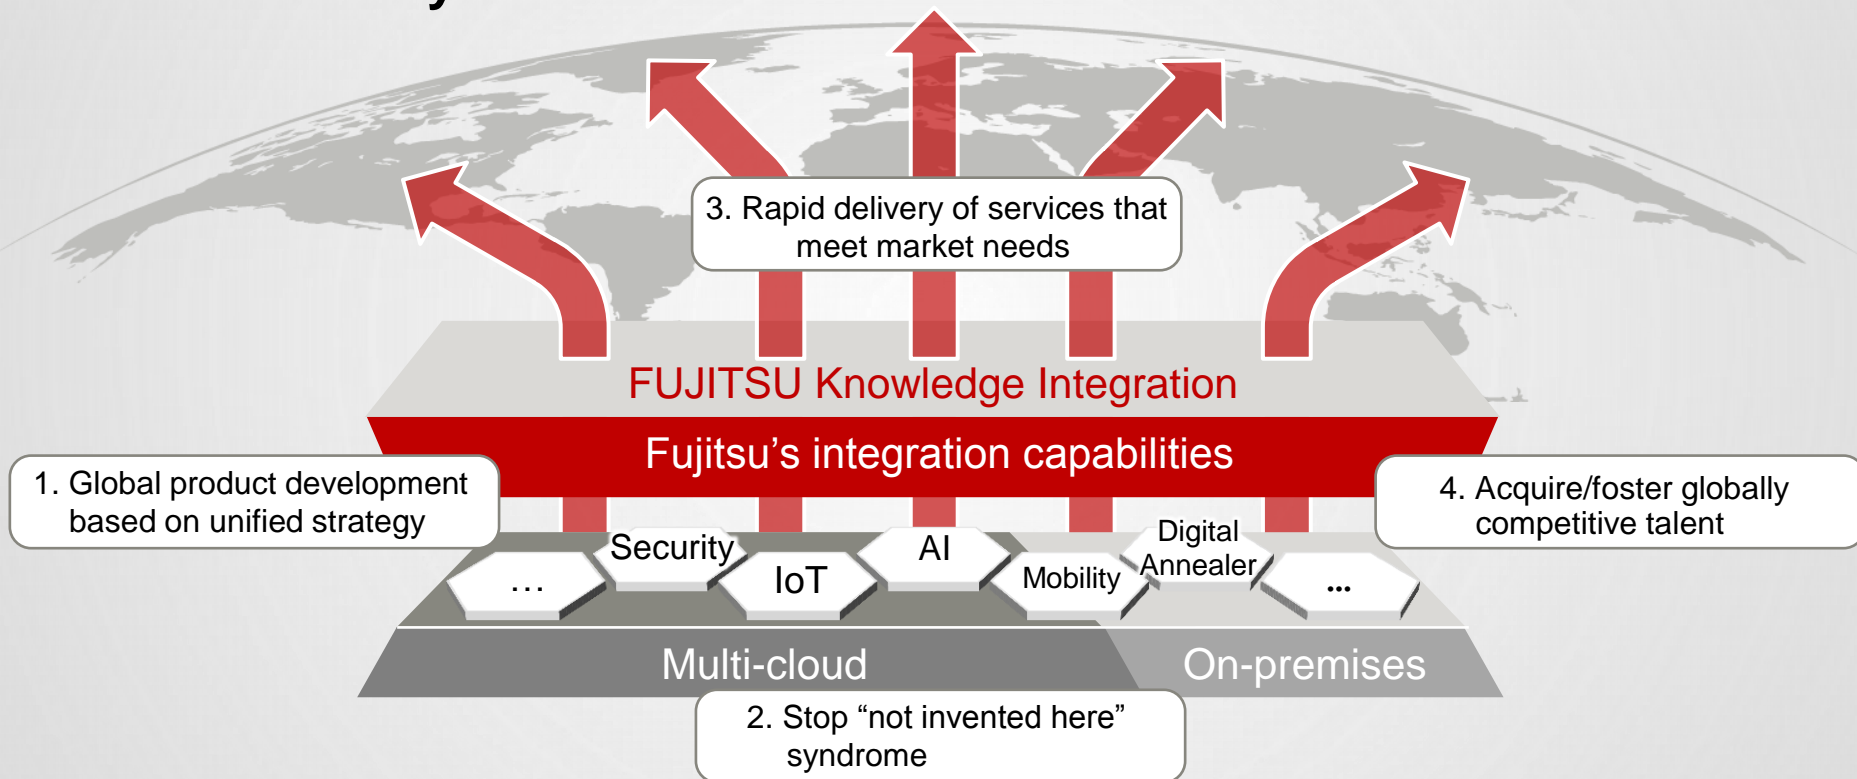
3. Rapid delivery of services that meet market needs

FUJITSU Knowledge Integration

Fujitsu’s integration capabilities

1. Global product development based on unified strategy

4. Acquire/foster globally competitive talent

…

Security

IoT

AI

Mobility

Digital Annealer

...

Multi-cloud

On-premises

2. Stop “not invented here” syndrome